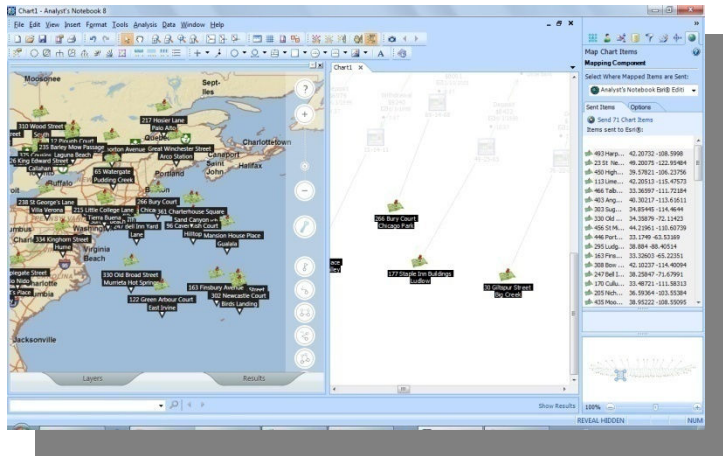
Chart1 - Analyst's Notebook 8

File Edit View Insert Format Tools Analysis Data Window Help

Chart1 ×

Moosonee
Sept-Iles
217 Hosier Lane
Palo Alto
310 Wood Street
Plymouth Court
Norton Avenue
Great Winchester Street
Charlottetown
235 Barley Mow Passage
Arco Station
Canepor
26 King Edward Street
Laguna Beach
Halifax
Callahan
65 Watergate
Buffalo
Pudding Creek
Portland
266 Bury Court
238 St George's Lane
Villa Venice
215 Little College Lane
Chico
361 Charterhouse Square
Tierra Buena
Sand Canyon
Washington
287 Bell Inn Yard
36 Carthusian Court
334 Kinghorn Street
Lane
Hilltop
Mansion House Place
Virginia Beach
Gualala
legate Street
330 Old Broad Street
Murrieta Hot Springs
163 Finsbury Avenue
Street
122 Green Arbour Court
302 Newcastle Court
East Irvine
Birds Landing
Jacksonville

Layers
Results

266 Bury Court
Chicago Park
177 Staple Inn Buildings
Ludlow
30 Giltspur Street
Big Creek

Show Results

Map Chart Items
Mapping Component
Select Where Mapped Items are Sent:
Analyst's Notebook Esri® Editi
Sent Items
Options
Send 71 Chart Items
Items sent to Esri®:
493 Harp... 42.20732 -108.5998
23 St Ne... 49.20075 -122.95484
450 High... 39.57821 -106.23756
113 Lime... 42.20513 -115.47573
466 Talb... 33.36597 -111.72184
403 Ang... 40.30217 -113.61611
303 Sug... 34.85445 -114.4644
330 Old ... 34.35879 -72.11423
456 St M... 44.21961 -110.63739
446 Port... 33.1749 -83.53189
295 Ludg... 38.884 -88.40514
163 Fins... 33.32603 -85.22351
308 Bow ... 42.10237 -114.48094
247 Bell I... 38.25847 -71.67991
170 Cullu... 33.48721 -111.58313
205 Nich... 36.59364 -103.55384
435 Moo... 38.95222 -108.59095

100%

REVEAL HIDDEN
NUM